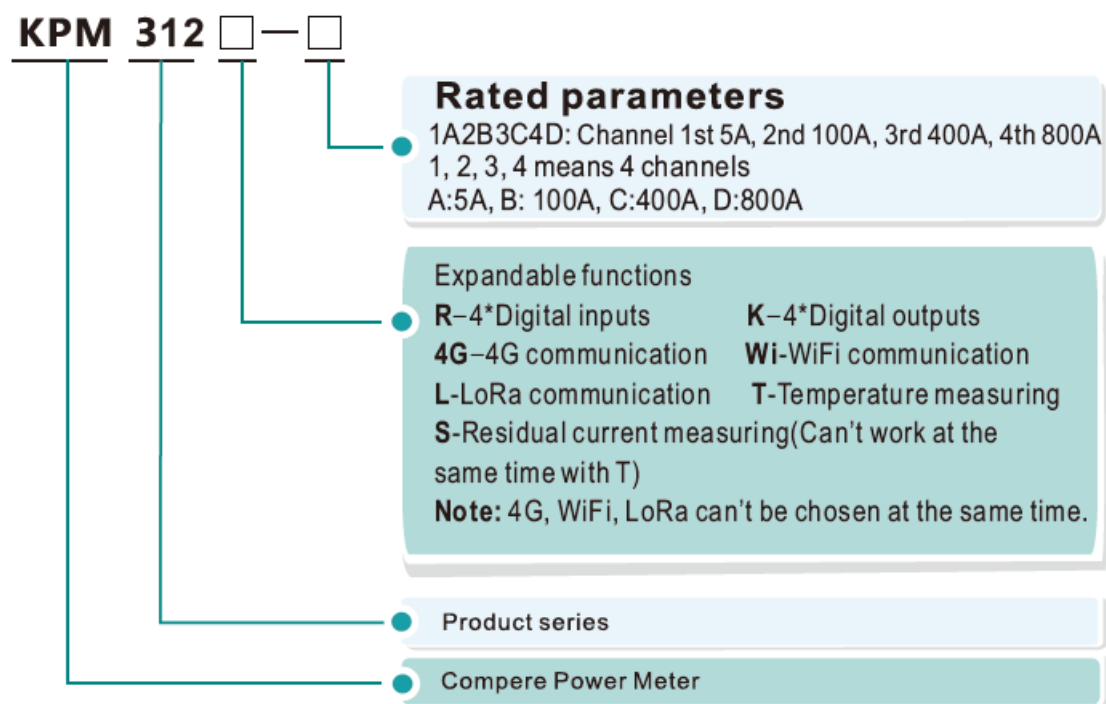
KPM 312 □—□

Rated parameters
1A2B3C4D: Channel 1st 5A, 2nd 100A, 3rd 400A, 4th 800A
1, 2, 3, 4 means 4 channels
A:5A, B: 100A, C:400A, D:800A

Expandable functions
R–4*Digital inputs
K–4*Digital outputs
4G–4G communication
Wi-WiFi communication
L-LoRa communication
T-Temperature measuring
S-Residual current measuring(Can't work at the same time with T)
Note: 4G, WiFi, LoRa can't be chosen at the same time.

Product series

Compere Power Meter